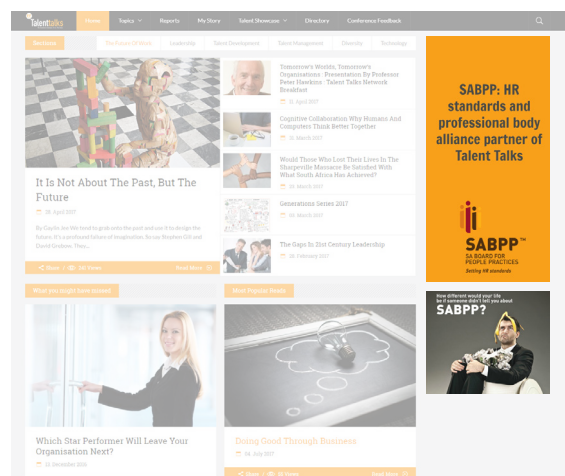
Talenttalks

Home Topics Reports My Story Talent Showcase Directory Conference Feedback

Sections The Future Of Work Leadership Talent Development Talent Management Diversity Technology

It Is Not About The Past, But The Future

26. April 2017

By Gavin, my We tried to grab onto the past and use it to design the future. It's a profound failure of imagination. So say Stephen Gill and David Grisham. They...

Share 180 Views Read More

Tomorrow's Worlds, Tomorrow's Organizations : Presentation By Professor Peter Hawkins : Talent Talks Network Breakfast

11. April 2017

Cognitive Collaboration Why Humans And Computers Think Better Together

31. March 2017

Would Those Who Lost Their Lives In The Sharpeville Massacre Be Satisfied With What South Africa Has Achieved?

21. March 2017

Generations Series 2017

03. March 2017

The Gaps In 21st Century Leadership

28. February 2017

What you might have missed

Which Star Performer Will Leave Your Organisation Next?

15. December 2016

Most Popular Reads

Doing Good Through Business

04. July 2017

Share 92 Views Read More

SABPP: HR standards and professional body alliance partner of Talent Talks

SABPP™
SA BOARD FOR PEOPLE PRACTICES
Setting HR standards

How different would your life be if someone didn't tell you about SABPP?